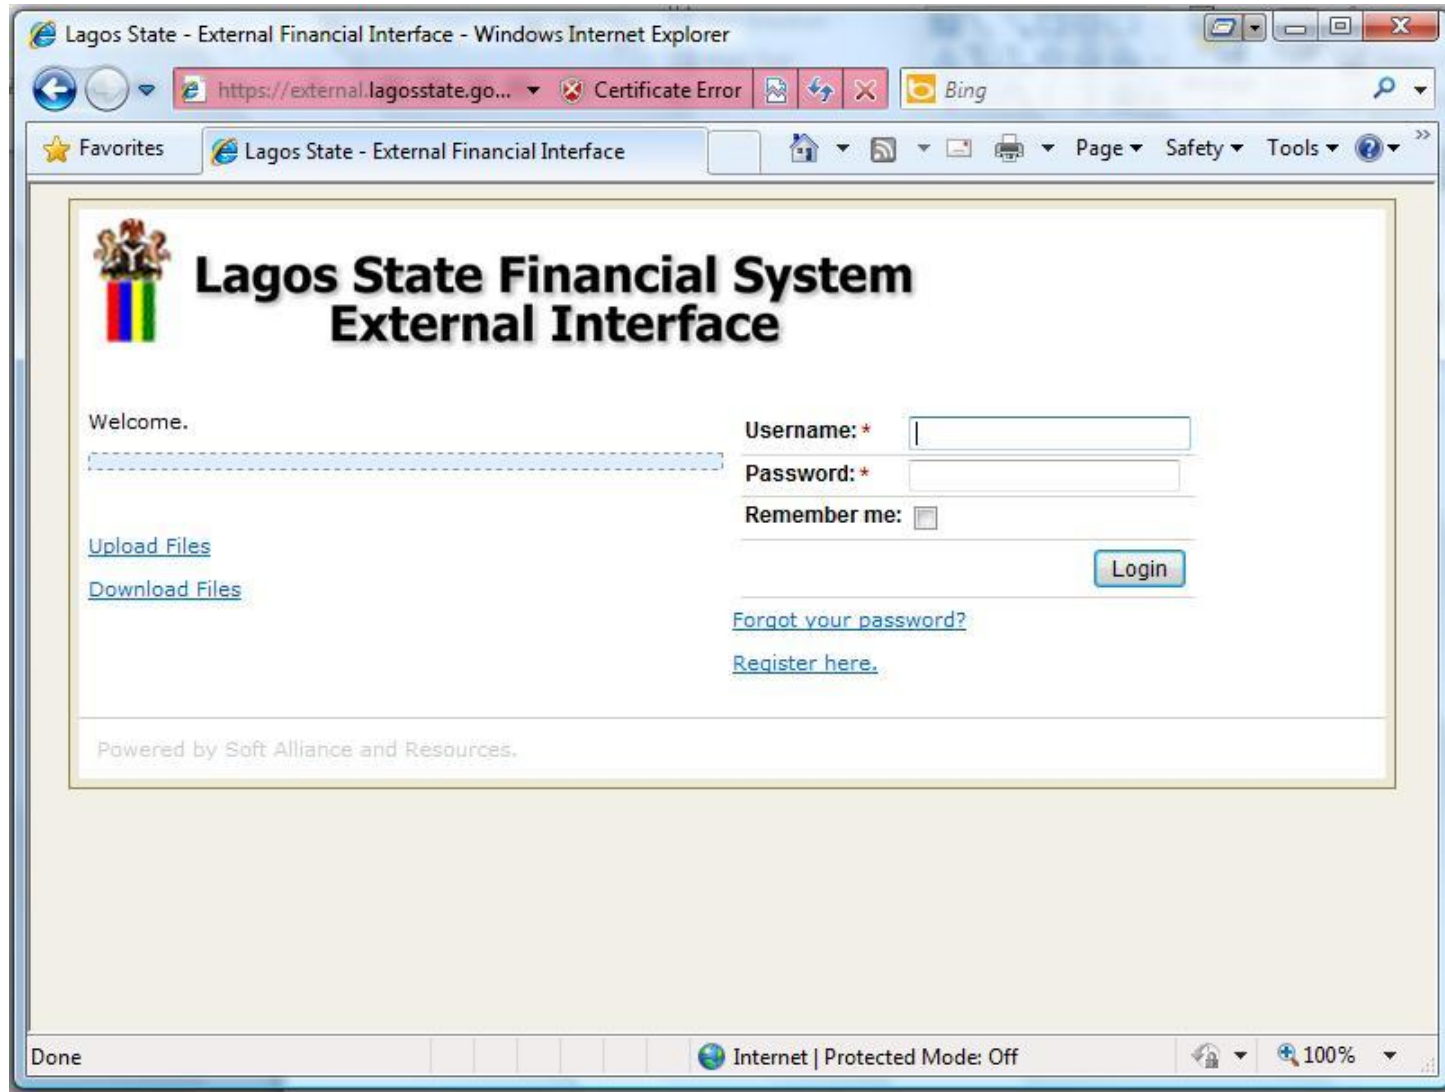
Lagos State - External Financial Interface - Windows Internet Explorer

https://external.lagosstate.go... Certificate Error

Bing

Favorites

Lagos State - External Financial Interface

Page Safety Tools

Lagos State Financial System
External Interface

Welcome.

Upload Files

Download Files

Username: *

Password: *

Remember me:

Login

Forgot your password?

Register here.

Powered by Soft Alliance and Resources.

Done

Internet | Protected Mode: Off

100%